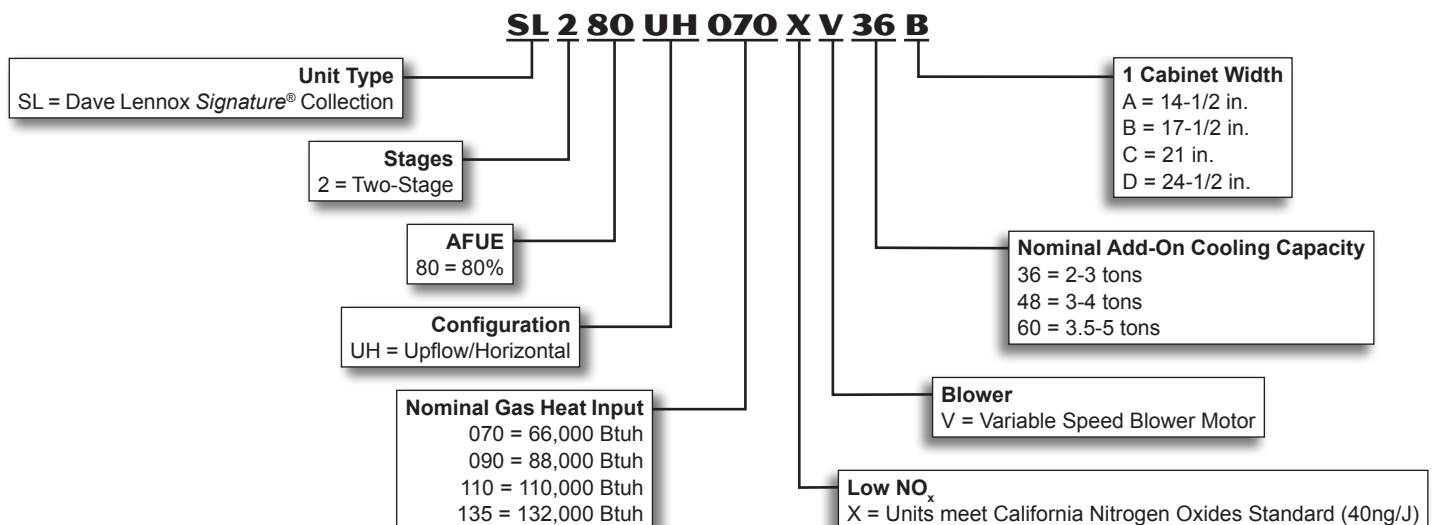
SL 2 80 UH 070 X V 36 B

Unit Type
SL = Dave Lennox Signature® Collection

Stages
2 = Two-Stage

AFUE
80 = 80%

Configuration
UH = Upflow/Horizontal

Nominal Gas Heat Input
070 = 66,000 Btuh
090 = 88,000 Btuh
110 = 110,000 Btuh
135 = 132,000 Btuh

1 Cabinet Width
A = 14-1/2 in.
B = 17-1/2 in.
C = 21 in.
D = 24-1/2 in.

Nominal Add-On Cooling Capacity
36 = 2-3 tons
48 = 3-4 tons
60 = 3.5-5 tons

Blower
V = Variable Speed Blower Motor

Low $NO_x$
X = Units meet California Nitrogen Oxides Standard (40ng/J)